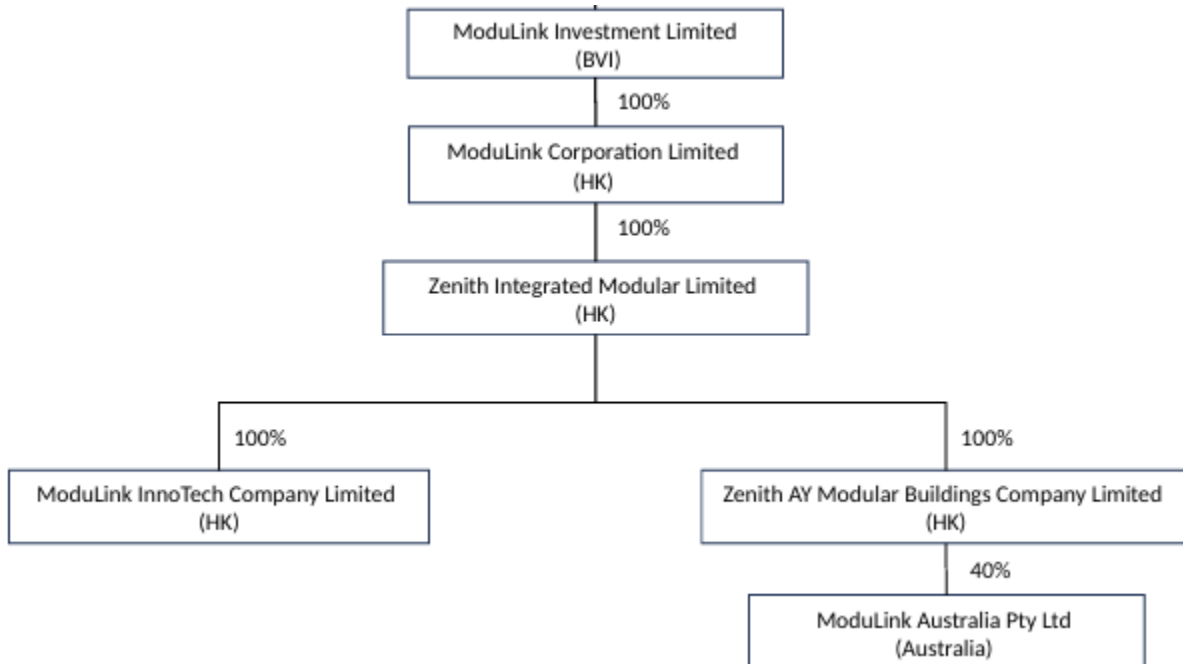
ModuLink Investment Limited
(BVI)

100%

ModuLink Corporation Limited
(HK)

100%

Zenith Integrated Modular Limited
(HK)

100%

ModuLink InnoTech Company Limited
(HK)

100%

Zenith AY Modular Buildings Company Limited
(HK)

40%

ModuLink Australia Pty Ltd
(Australia)